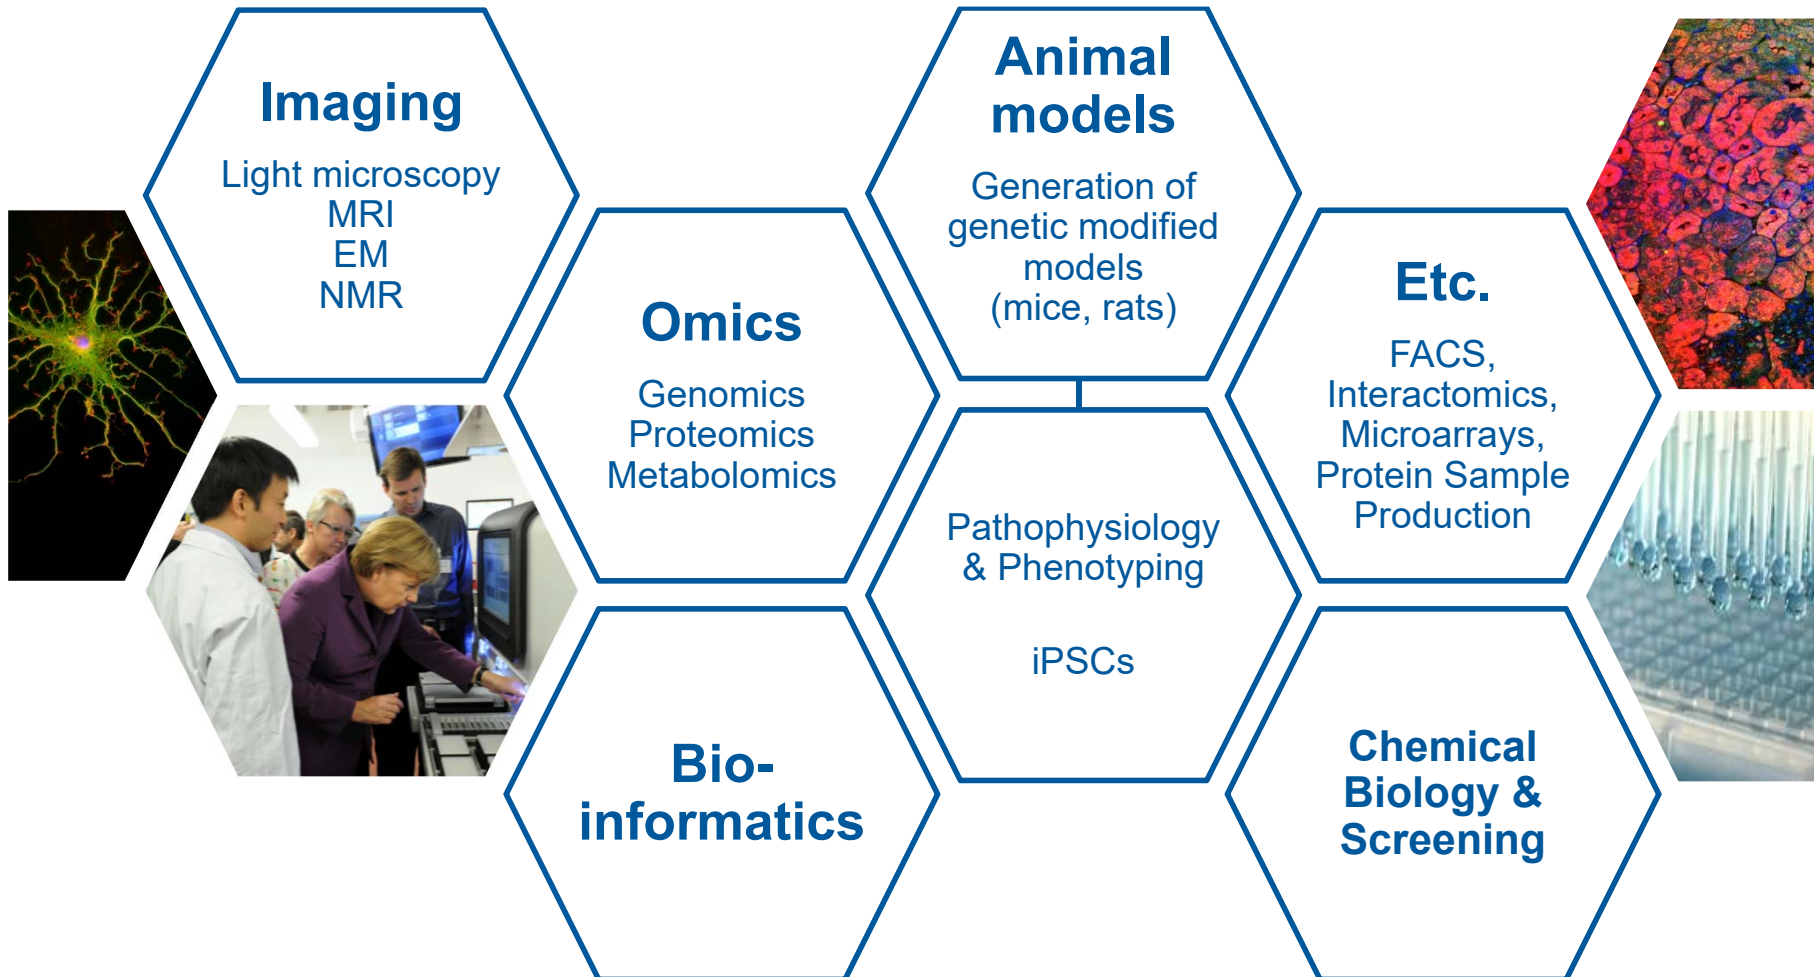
Imaging

Light microscopy
MRI
EM
NMR

Omics

Genomics
Proteomics
Metabolomics

Bio-informatics

Animal models

Generation of genetic modified models (mice, rats)

Pathophysiology & Phenotyping

iPSCs

Etc.

FACS, Interactomics, Microarrays, Protein Sample Production

Chemical Biology & Screening